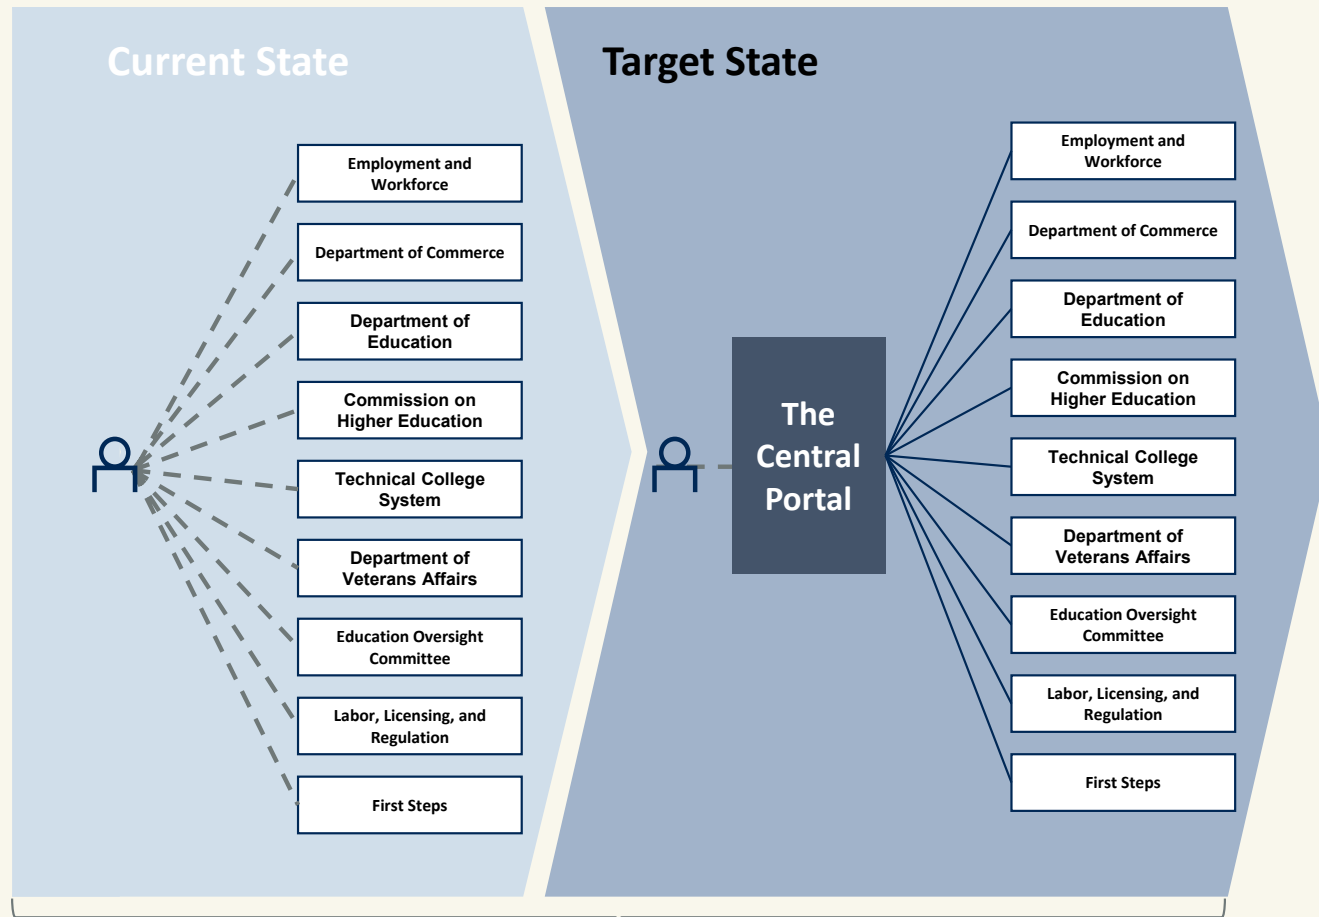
Current State

Employment and Workforce

Department of Commerce

Department of Education

Commission on Higher Education

Technical College System

Department of Veterans Affairs

Education Oversight Committee

Labor, Licensing, and Regulation

First Steps

Target State

The Central Portal

Employment and Workforce

Department of Commerce

Department of Education

Commission on Higher Education

Technical College System

Department of Veterans Affairs

Education Oversight Committee

Labor, Licensing, and Regulation

First Steps